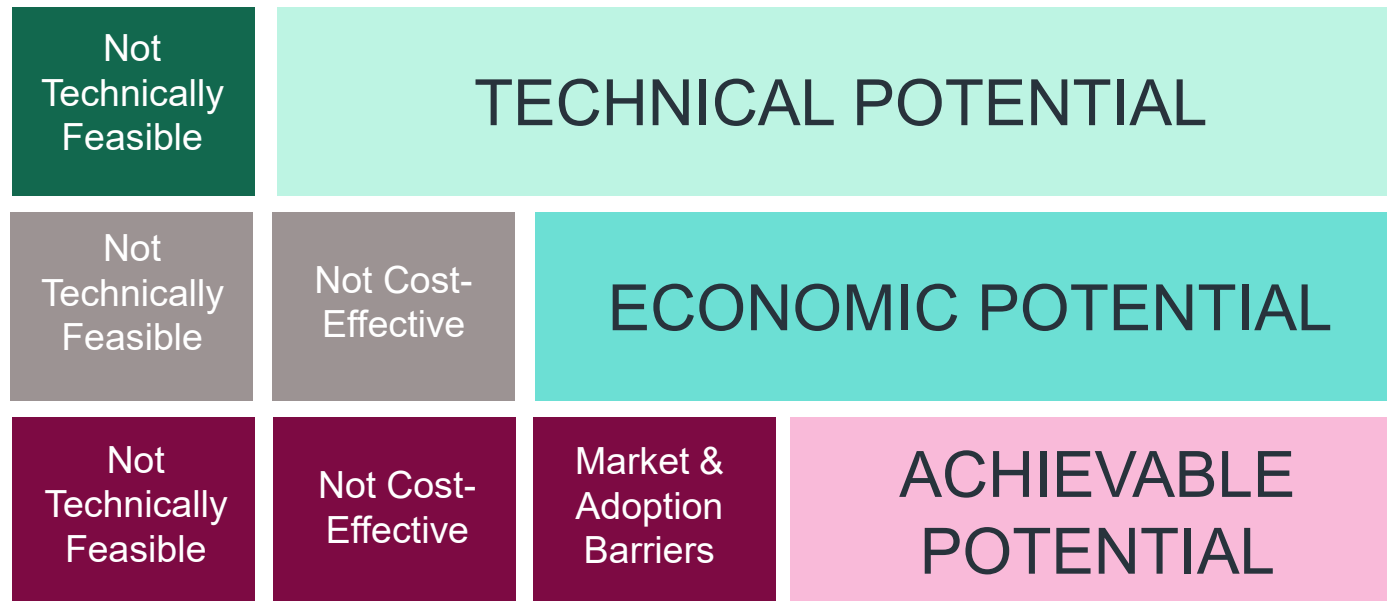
Not Technically Feasible

TECHNICAL POTENTIAL

Not Technically Feasible

Not Cost-Effective

ECONOMIC POTENTIAL

Not Technically Feasible

Not Cost-Effective

Market & Adoption Barriers

ACHIEVABLE POTENTIAL